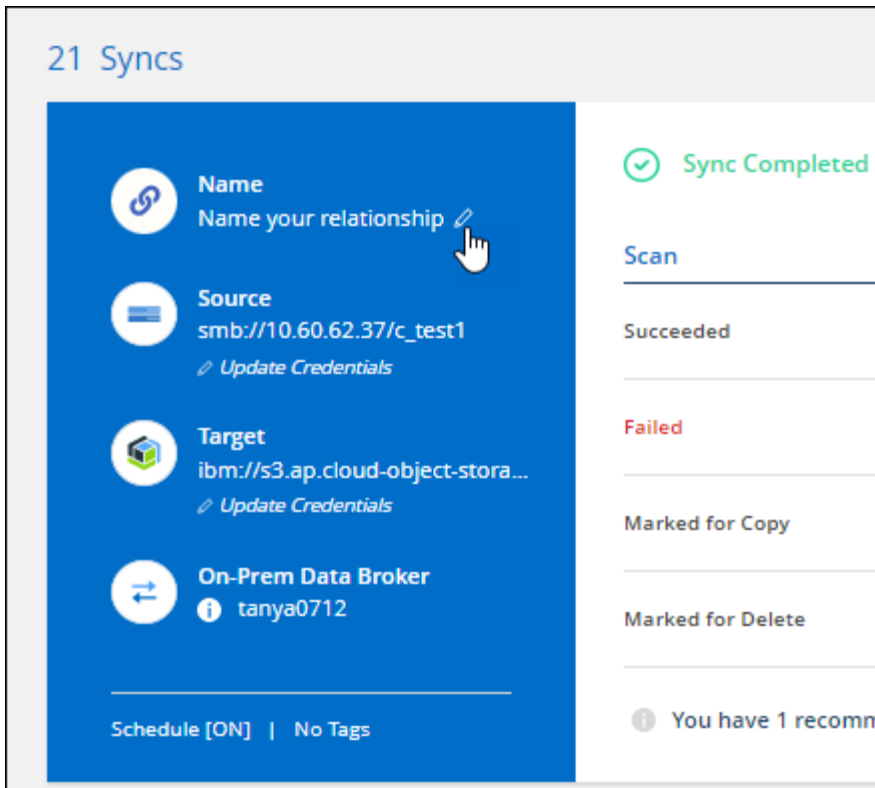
21 Syncs

Name
Name your relationship

Source
smb://10.60.62.37/c_test1
Update Credentials

Target
ibm://s3.ap.cloud-object-stora...
Update Credentials

On-Prem Data Broker
tanya0712

Schedule [ON] | No Tags

Sync Completed

Scan

Succeeded

Failed

Marked for Copy

Marked for Delete

You have 1 recomm